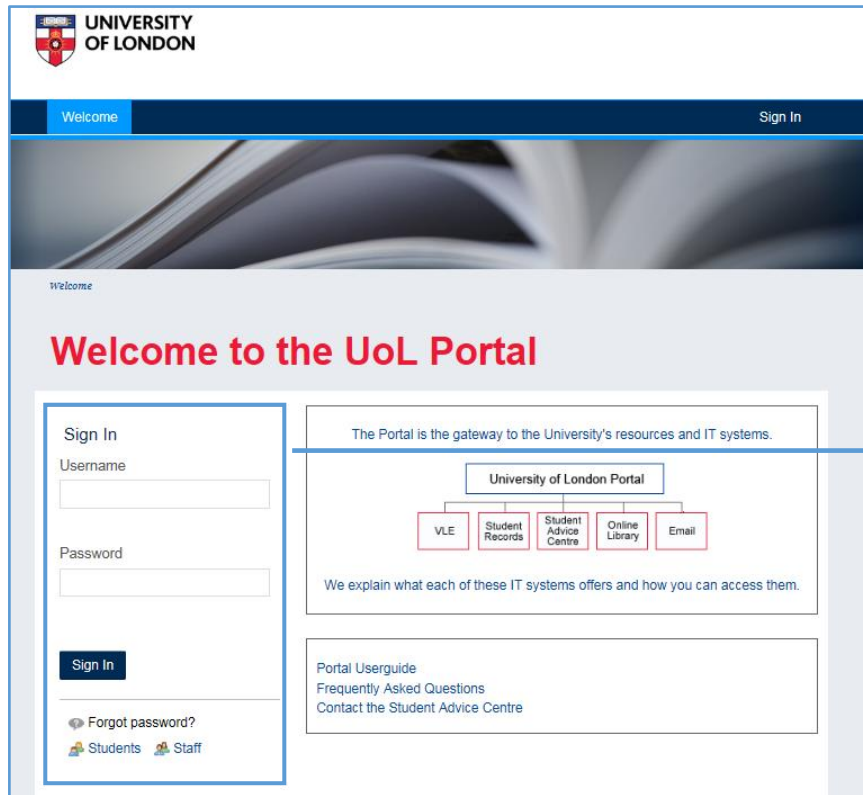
UNIVERSITY OF LONDON

Welcome

Sign In

Welcome

Welcome to the UoL Portal

Sign In

Username

Password

Sign In

Forgot password?

Students Staff

The Portal is the gateway to the University's resources and IT systems.

University of London Portal

VLE

Student Records

Student Advice Centre

Online Library

Email

We explain what each of these IT systems offers and how you can access them.

Portal Userguide

Frequently Asked Questions

Contact the Student Advice Centre